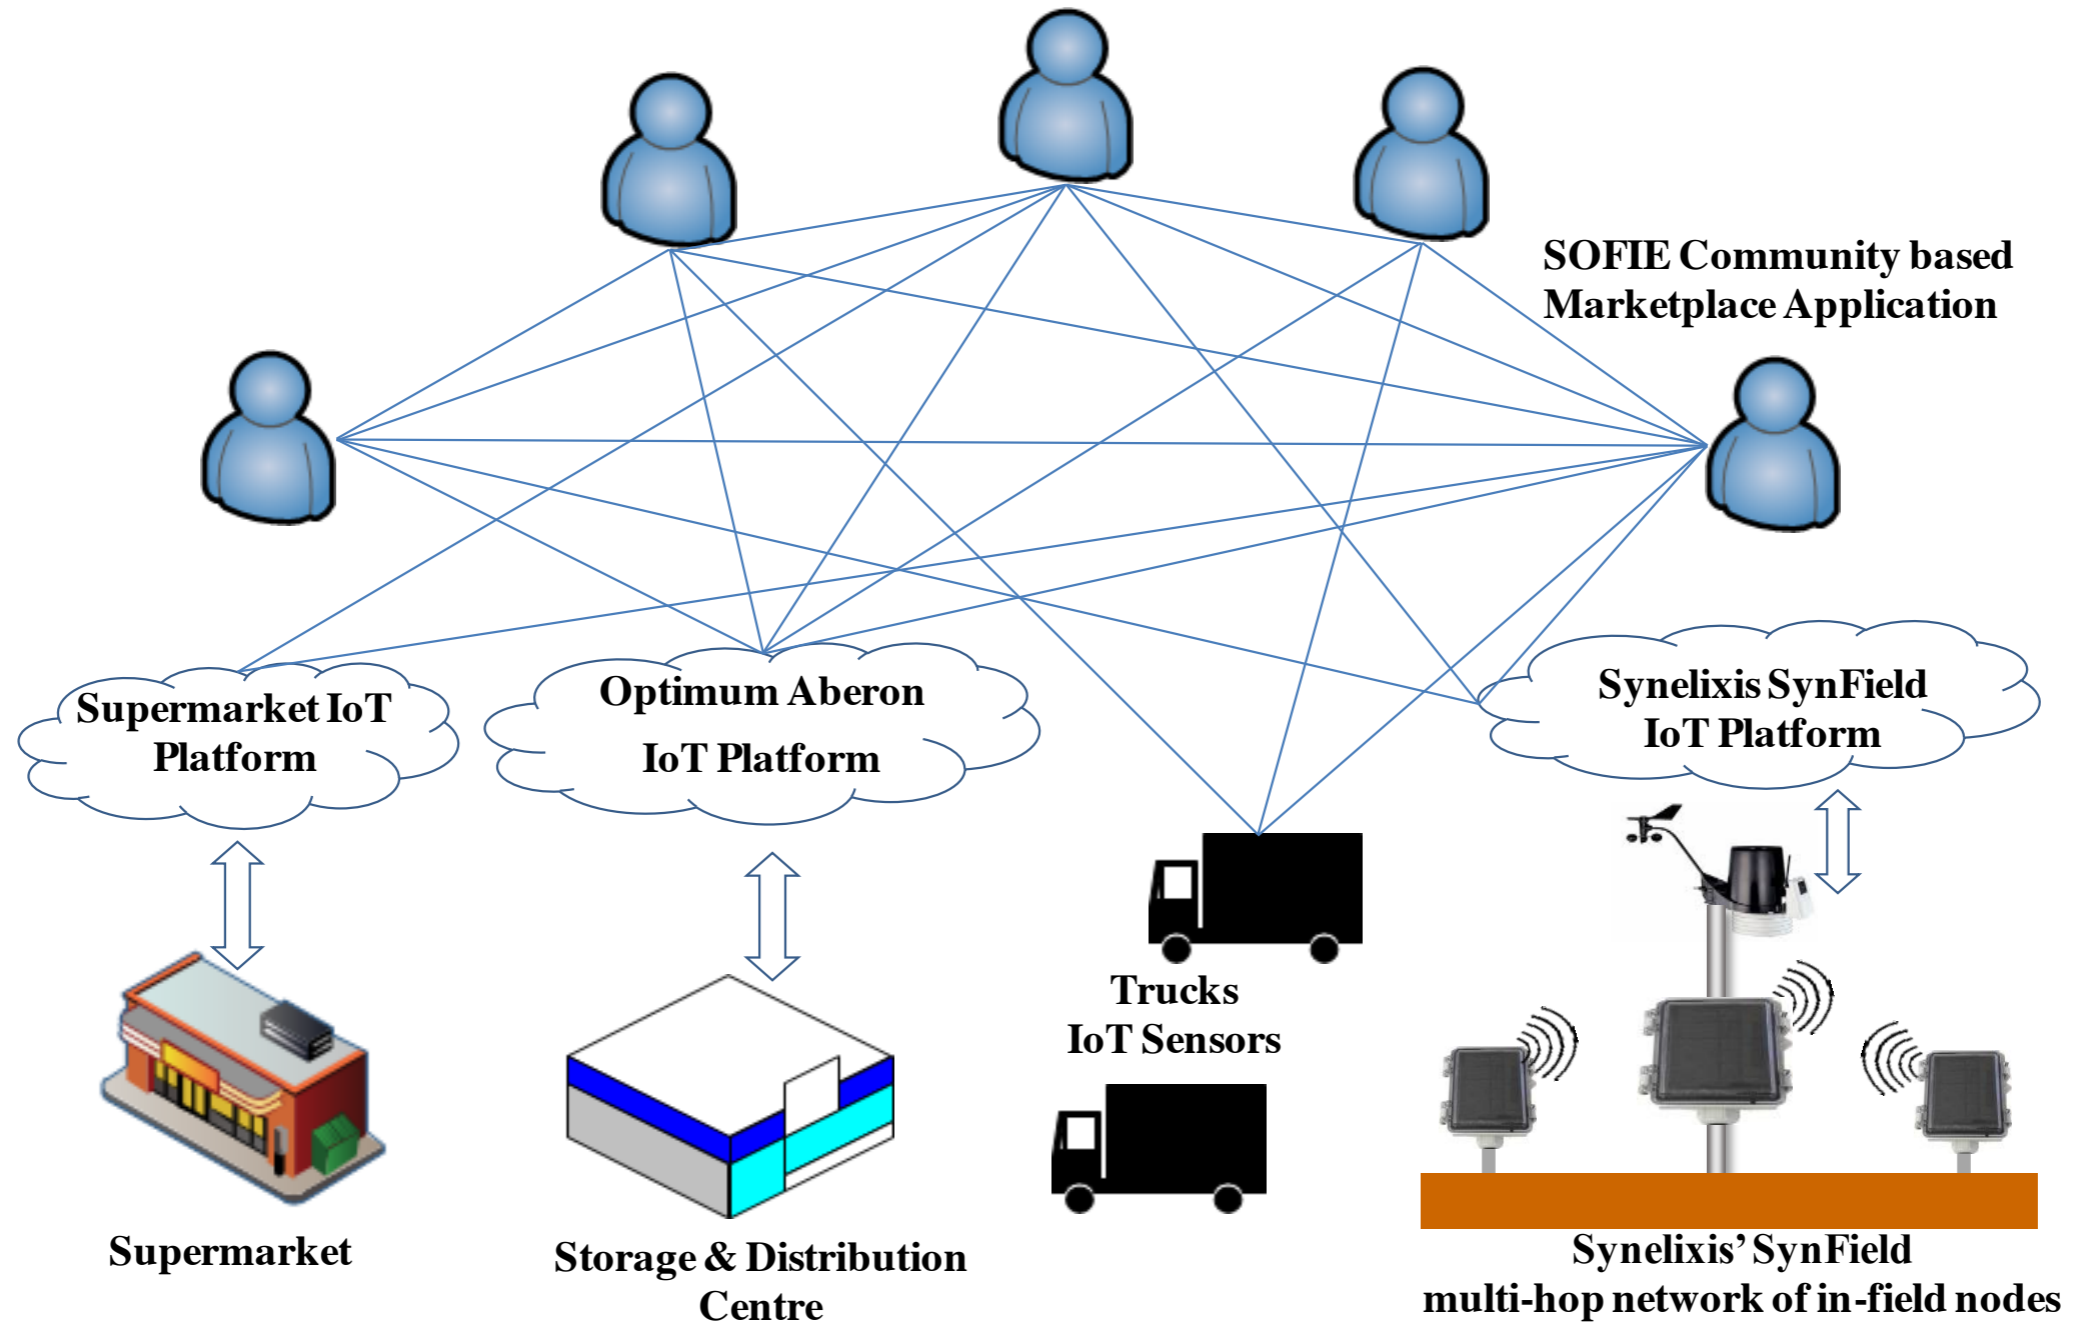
SOFIE Community based Marketplace Application

Supermarket IoT Platform

Optimum Aberon IoT Platform

Synelixis SynField IoT Platform

Trucks IoT Sensors

Supermarket

Storage & Distribution Centre

Synelixis' SynField multi-hop network of in-field nodes